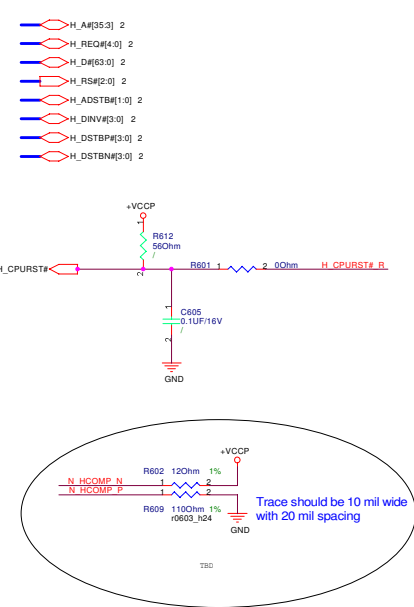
H_A#[35:3] 2
H_REQ#[4:0] 2
H_D#[63:0] 2
H_RS#[2:0] 2
H_ADSTB#[1:0] 2
H_DINV#[3:0] 2
H_DSTBP#[3:0] 2
H_DSTBN#[3:0] 2

+VCCP
R612
56Ohm
/
H_CPURST#
2
R601 1 2 0Ohm
H_CPURST#_R
C605
0.1UF/16V
/
1
2
GND

+VCCP
R602 12Ohm 1%
N_HCOMP_N
N_HCOMP_P
1 2
1 2
R609 110Ohm 1%
r0603_h24
GND
Trace should be 10 mil wide with 20 mil spacing
TBD